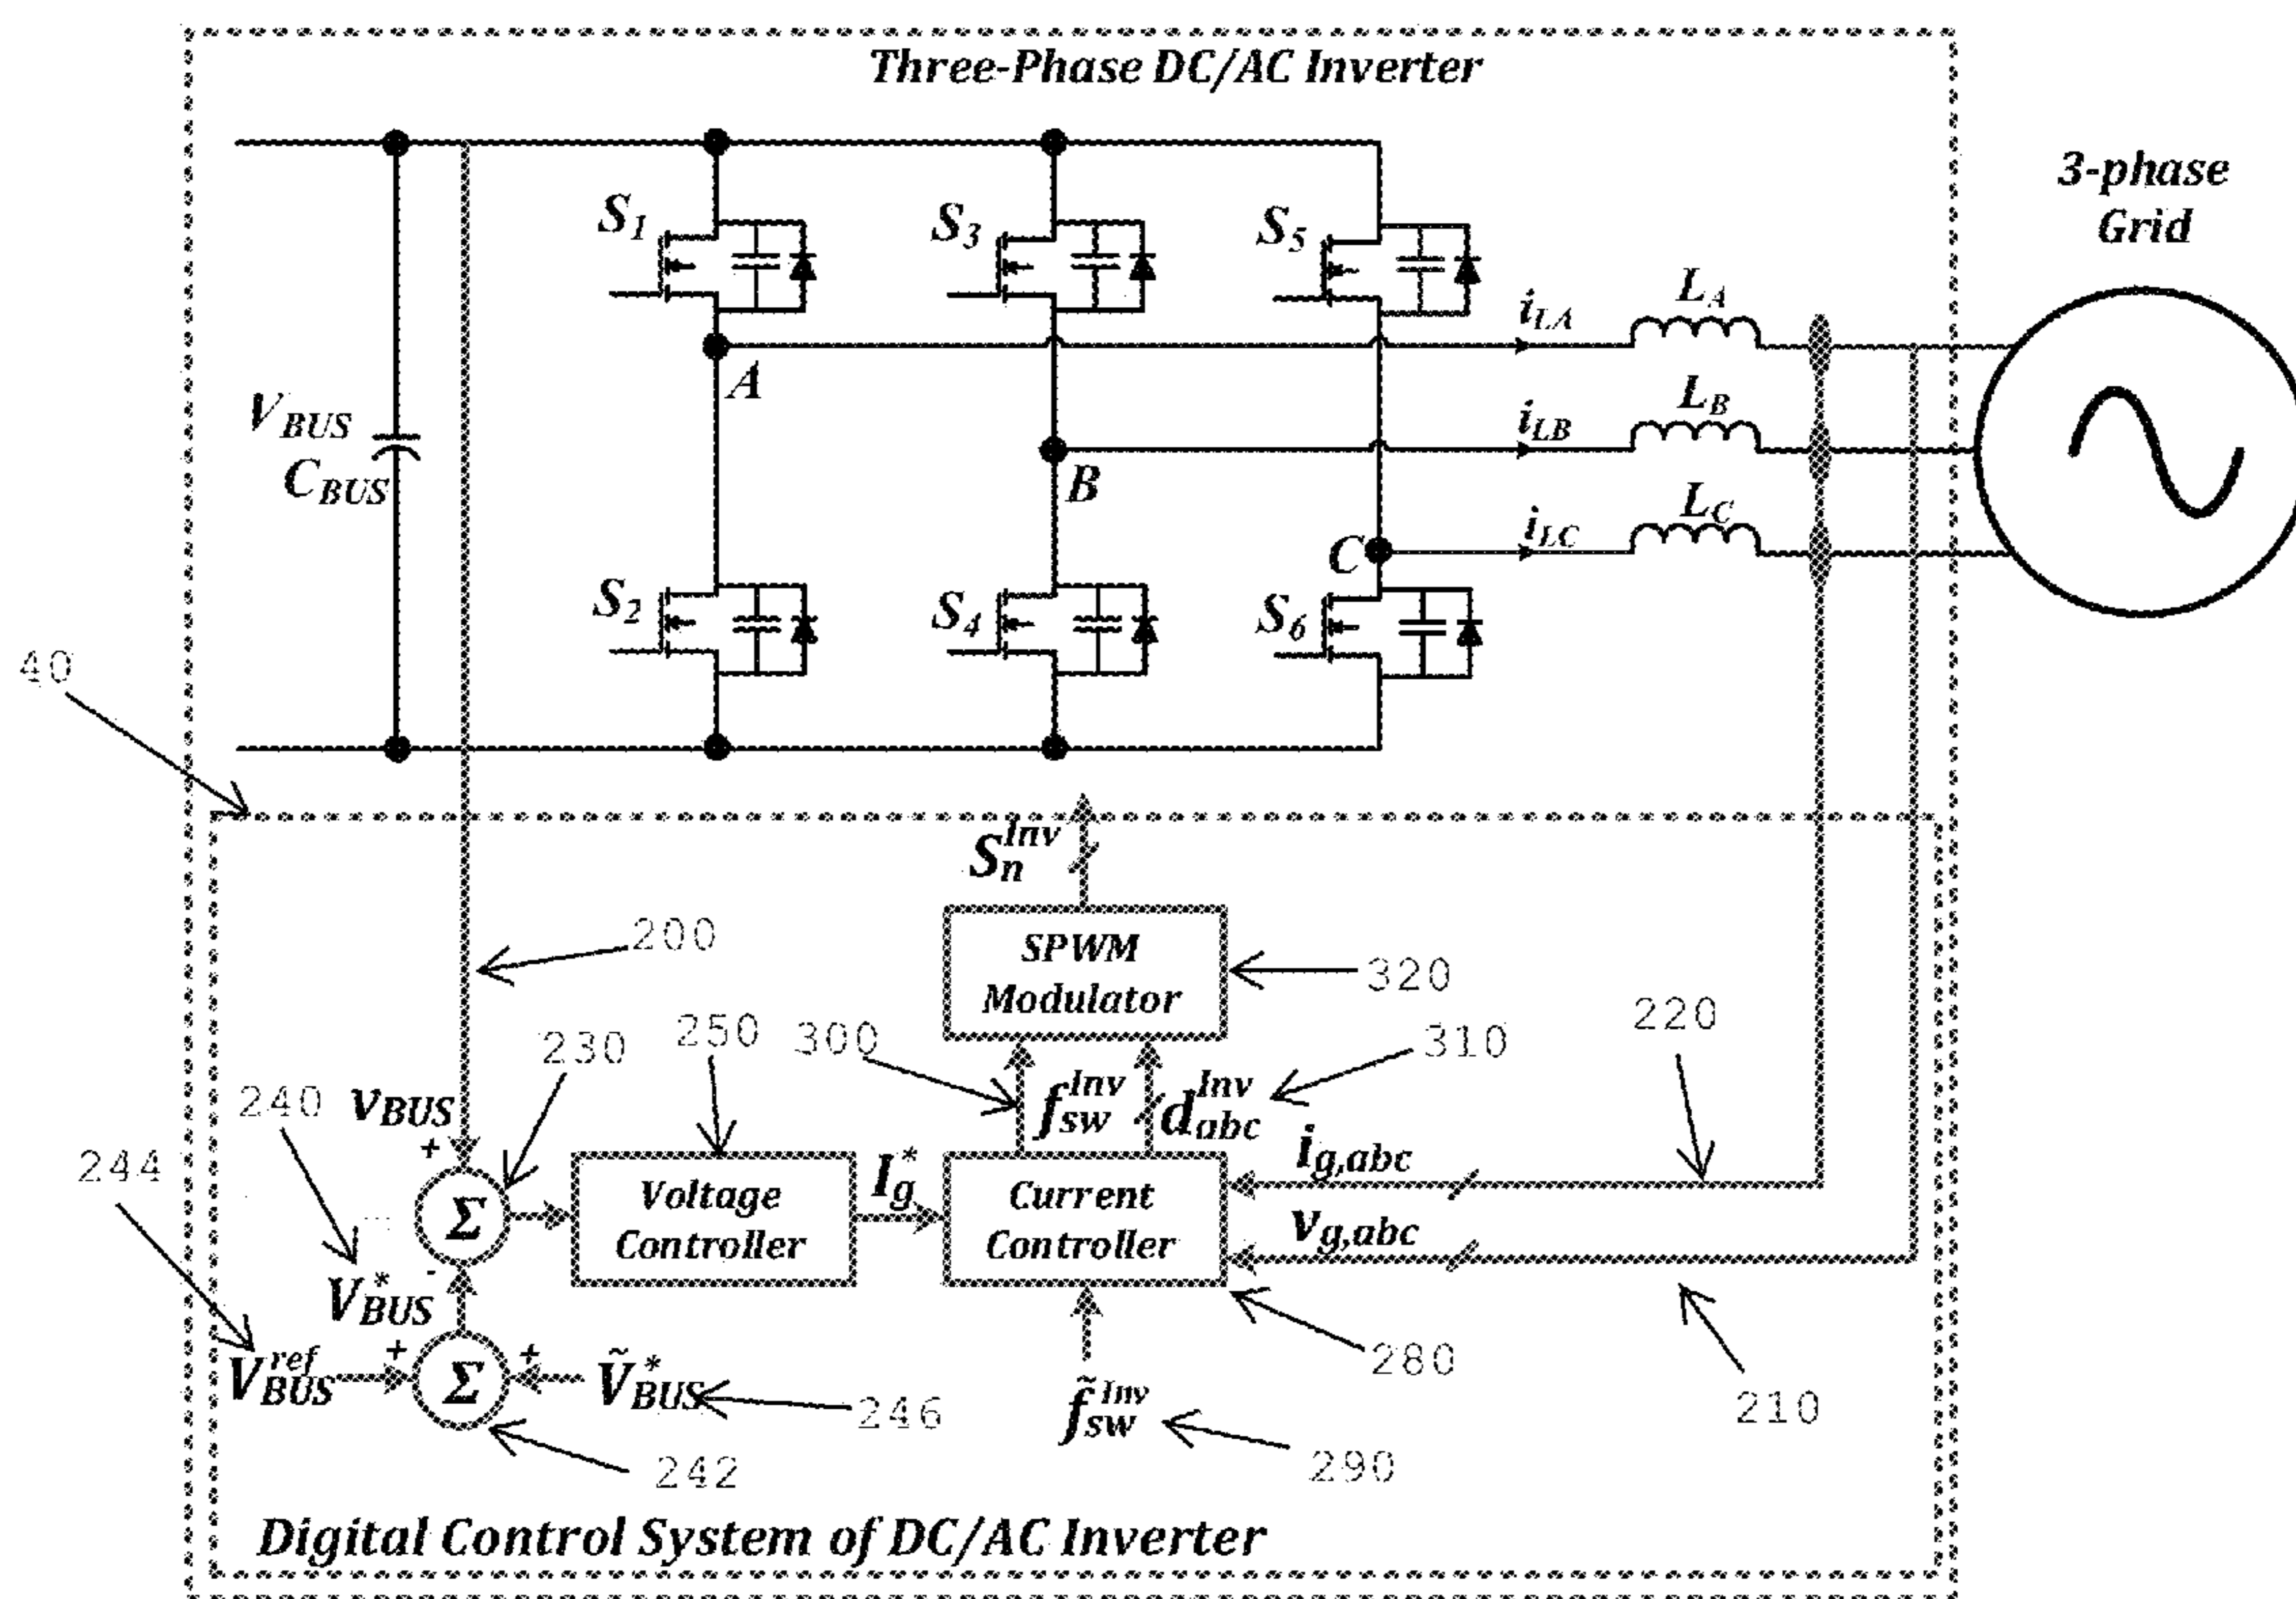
Three-Phase DC/AC Inverter

3-phase Grid

$S_1$
$S_3$
$S_5$
$S_2$
$S_4$
$S_6$

$i_{LA}$
$L_A$
$i_{LB}$
$L_B$
$i_{LC}$
$L_C$

A
B
C

$V_{BUS}$
$C_{BUS}$

40

$S_n^{Inv}$

SPWM Modulator

200
320
230
250
300
310
220
240
244

$V_{BUS}$
+
-

$f_{sw}^{Inv}$
$d_{abc}^{Inv}$
$i_{g,abc}$
$v_{g,abc}$

Voltage Controller

$I_g^*$

Current Controller

$V_{BUS}^*$

$V_{BUS}^{ref}$
+
+
$\tilde{V}_{BUS}^*$
246

280
210

$\tilde{f}_{sw}^{Inv}$
290

242

Digital Control System of DC/AC Inverter